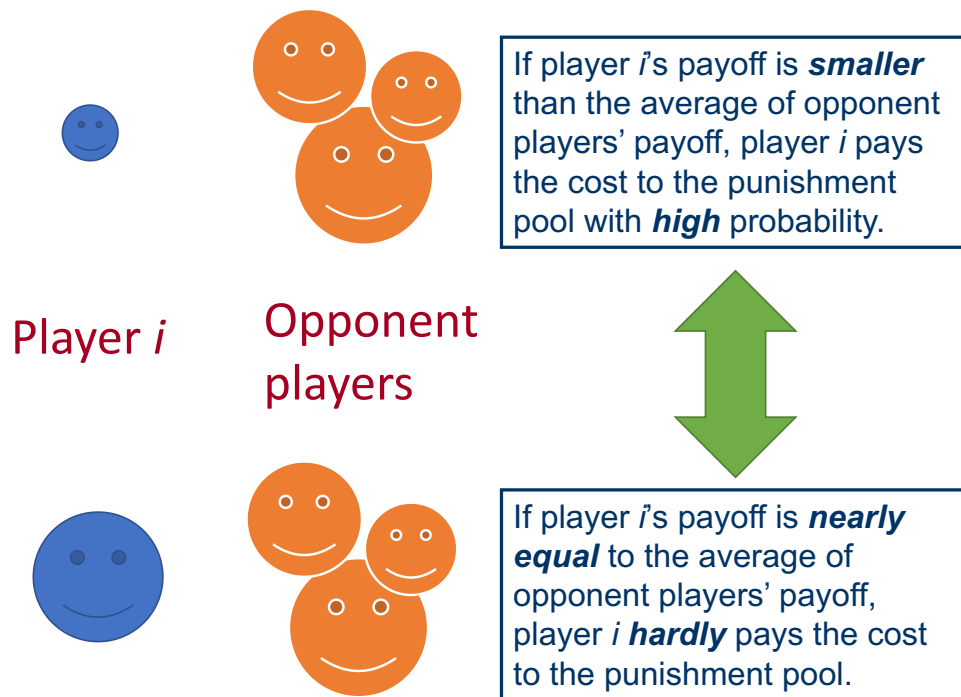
If player *i*'s payoff is ***smaller*** than the average of opponent players' payoff, player *i* pays the cost to the punishment pool with ***high*** probability.

Player *i*

Opponent players

If player *i*'s payoff is ***nearly equal*** to the average of opponent players' payoff, player *i* ***hardly*** pays the cost to the punishment pool.